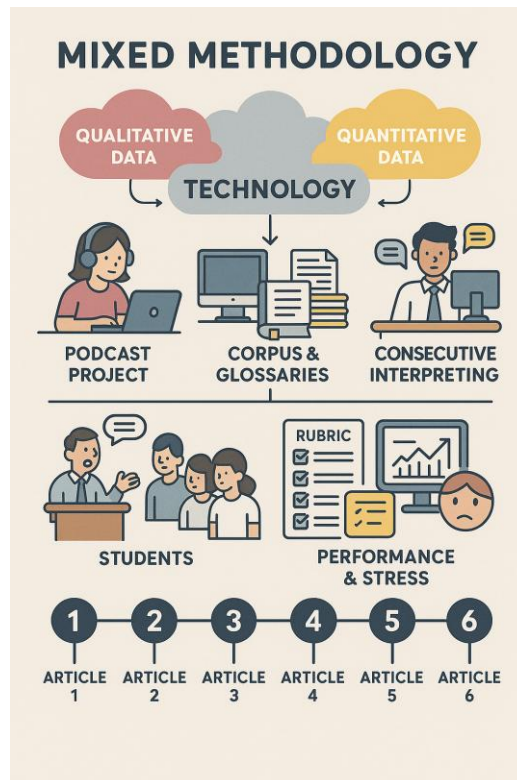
MIXED METHODOLOGY

QUALITATIVE DATA

QUANTITATIVE DATA

TECHNOLOGY

PODCAST PROJECT

CORPUS & GLOSSARIES

CONSECUTIVE INTERPRETING

RUBRIC

STUDENTS

PERFORMANCE & STRESS

1

2

3

4

5

6

ARTICLE 1

ARTICLE 2

ARTICLE 3

ARTICLE 4

ARTICLE 5

ARTICLE 6